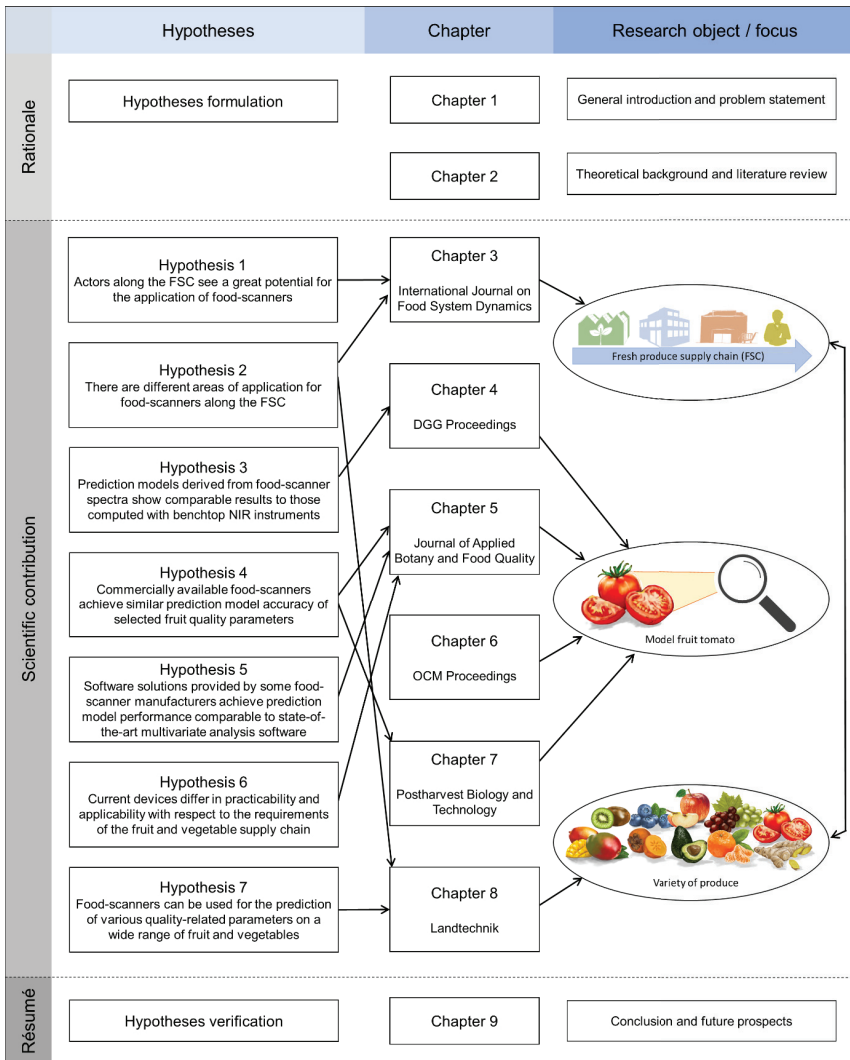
Hypotheses

Chapter

Research object / focus

Rationale

Hypotheses formulation

Chapter 1

General introduction and problem statement

Chapter 2

Theoretical background and literature review

Scientific contribution

Hypothesis 1
Actors along the FSC see a great potential for the application of food-scanners

Chapter 3
International Journal on Food System Dynamics

Fresh produce supply chain (FSC)

Hypothesis 2
There are different areas of application for food-scanners along the FSC

Chapter 4
DGG Proceedings

Hypothesis 3
Prediction models derived from food-scanner spectra show comparable results to those computed with benchtop NIR instruments

Chapter 5
Journal of Applied Botany and Food Quality

Hypothesis 4
Commercially available food-scanners achieve similar prediction model accuracy of selected fruit quality parameters

Model fruit tomato

Chapter 6
OCM Proceedings

Hypothesis 5
Software solutions provided by some food-scanner manufacturers achieve prediction model performance comparable to state-of-the-art multivariate analysis software

Hypothesis 6
Current devices differ in practicability and applicability with respect to the requirements of the fruit and vegetable supply chain

Chapter 7
Postharvest Biology and Technology

Variety of produce

Hypothesis 7
Food-scanners can be used for the prediction of various quality-related parameters on a wide range of fruit and vegetables

Chapter 8
Landtechnik

Résumé

Hypotheses verification

Chapter 9

Conclusion and future prospects